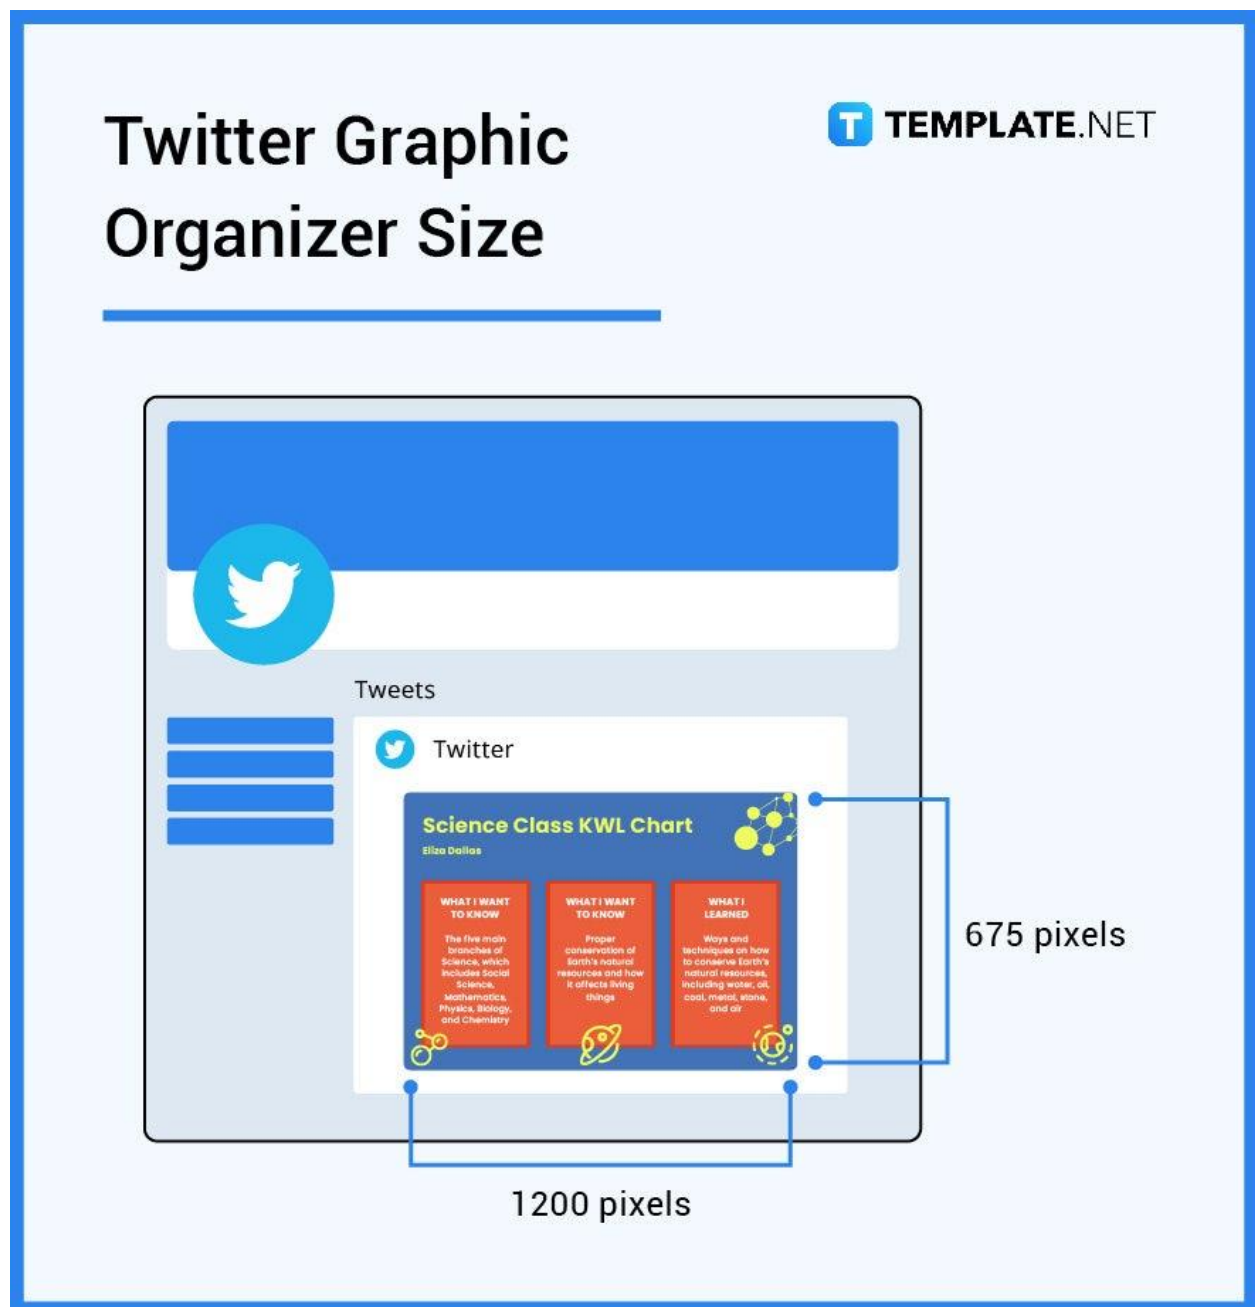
Twitter Graphic Organizer Size

TEMPLATE.NET

Tweets

Twitter

Science Class KWL Chart

Eliza Dallas

WHAT I WANT TO KNOW

The five main branches of Science, which includes Social Science, Mathematics, Physics, Biology, and Chemistry

WHAT I WANT TO KNOW

Proper conservation of Earth's natural resources and how it affects living things

WHAT I LEARNED

Ways and techniques on how to conserve Earth's natural resources, including water, oil, coal, metal, stone, and air

675 pixels

1200 pixels